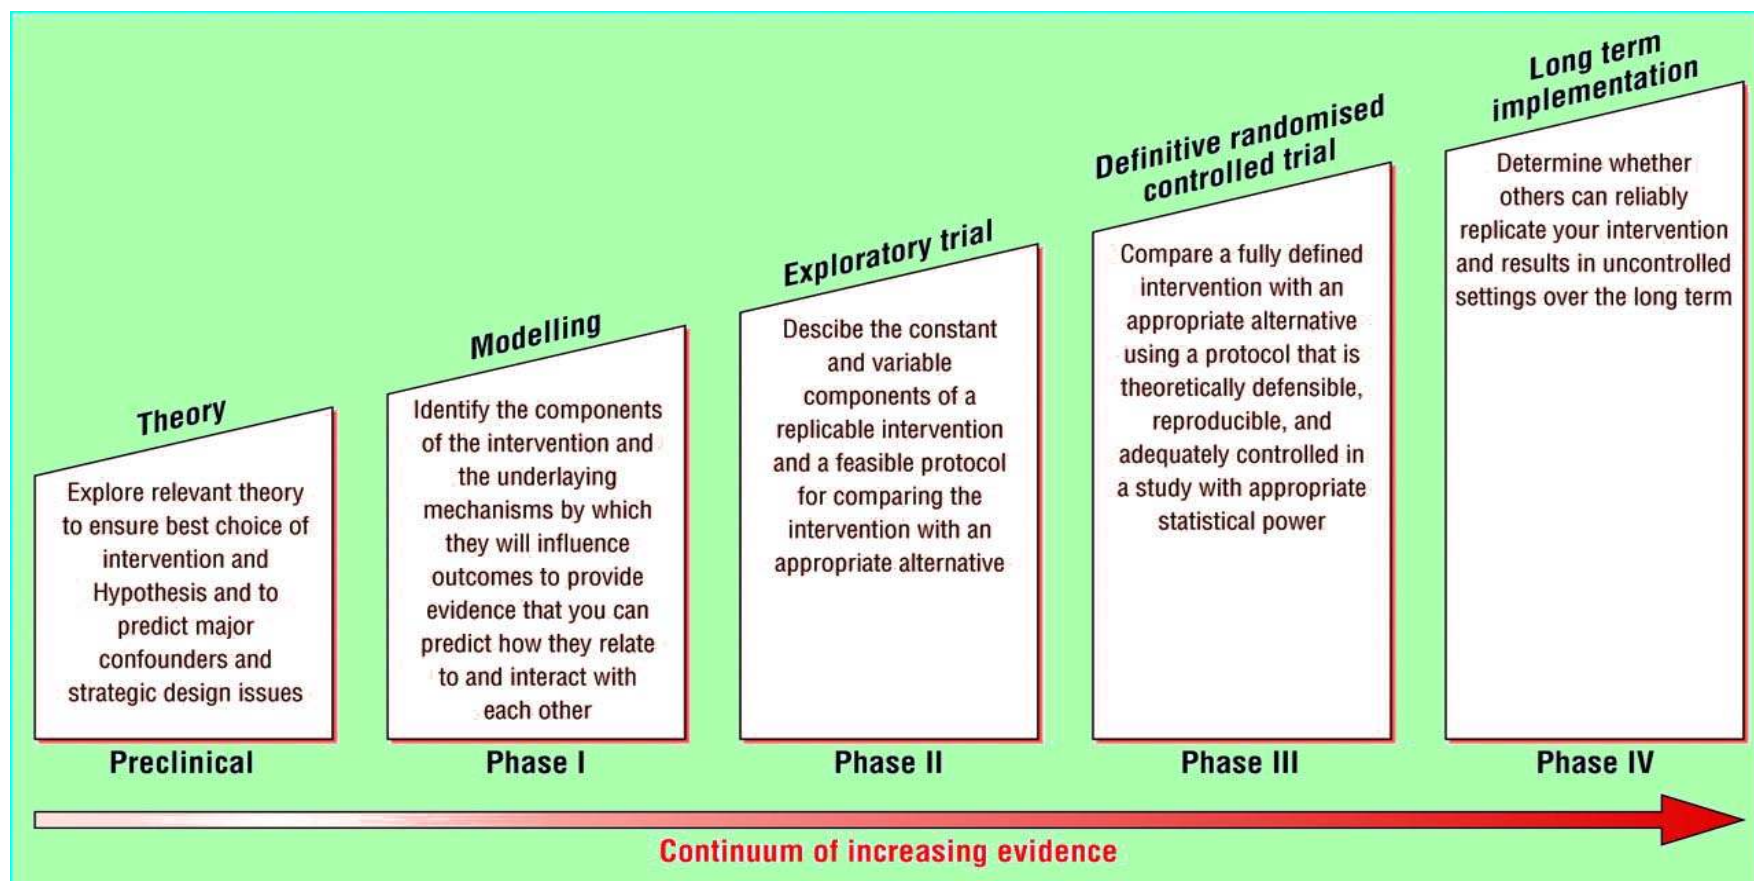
Theory

Explore relevant theory to ensure best choice of intervention and Hypothesis and to predict major confounders and strategic design issues

Preclinical

Modelling

Identify the components of the intervention and the underlaying mechanisms by which they will influence outcomes to provide evidence that you can predict how they relate to and interact with each other

Phase I

Exploratory trial

Descibe the constant and variable components of a replicable intervention and a feasible protocol for comparing the intervention with an appropriate alternative

Phase II

Definitive randomised controlled trial

Compare a fully defined intervention with an appropriate alternative using a protocol that is theoretically defensible, reproducible, and adequately controlled in a study with appropriate statistical power

Phase III

Long term implementation

Determine whether others can reliably replicate your intervention and results in uncontrolled settings over the long term

Phase IV

Continuum of increasing evidence